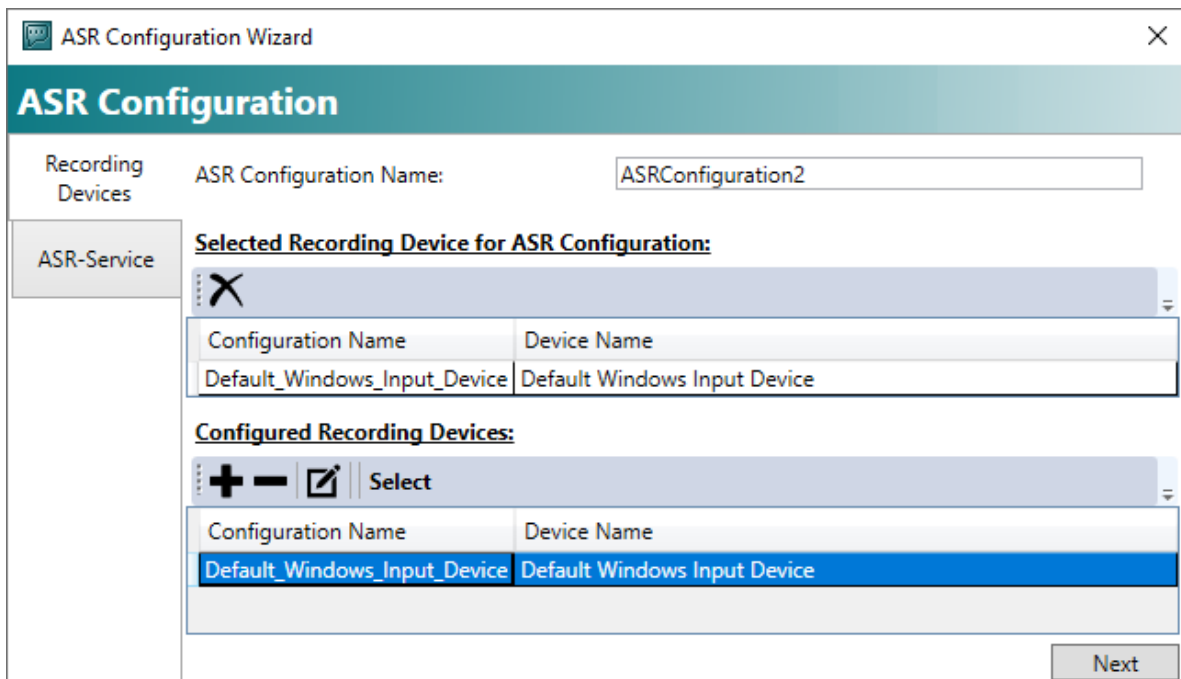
ASR Configuration Wizard

ASR Configuration

Recording Devices

ASR-Service

ASR Configuration Name: ASRConfiguration2

Selected Recording Device for ASR Configuration:

| Configuration Name | Device Name |
|---|---|
| Default_Windows_Input_Device | Default Windows Input Device |

Configured Recording Devices:

Select

| Configuration Name | Device Name |
|---|---|
| Default_Windows_Input_Device | Default Windows Input Device |

Next